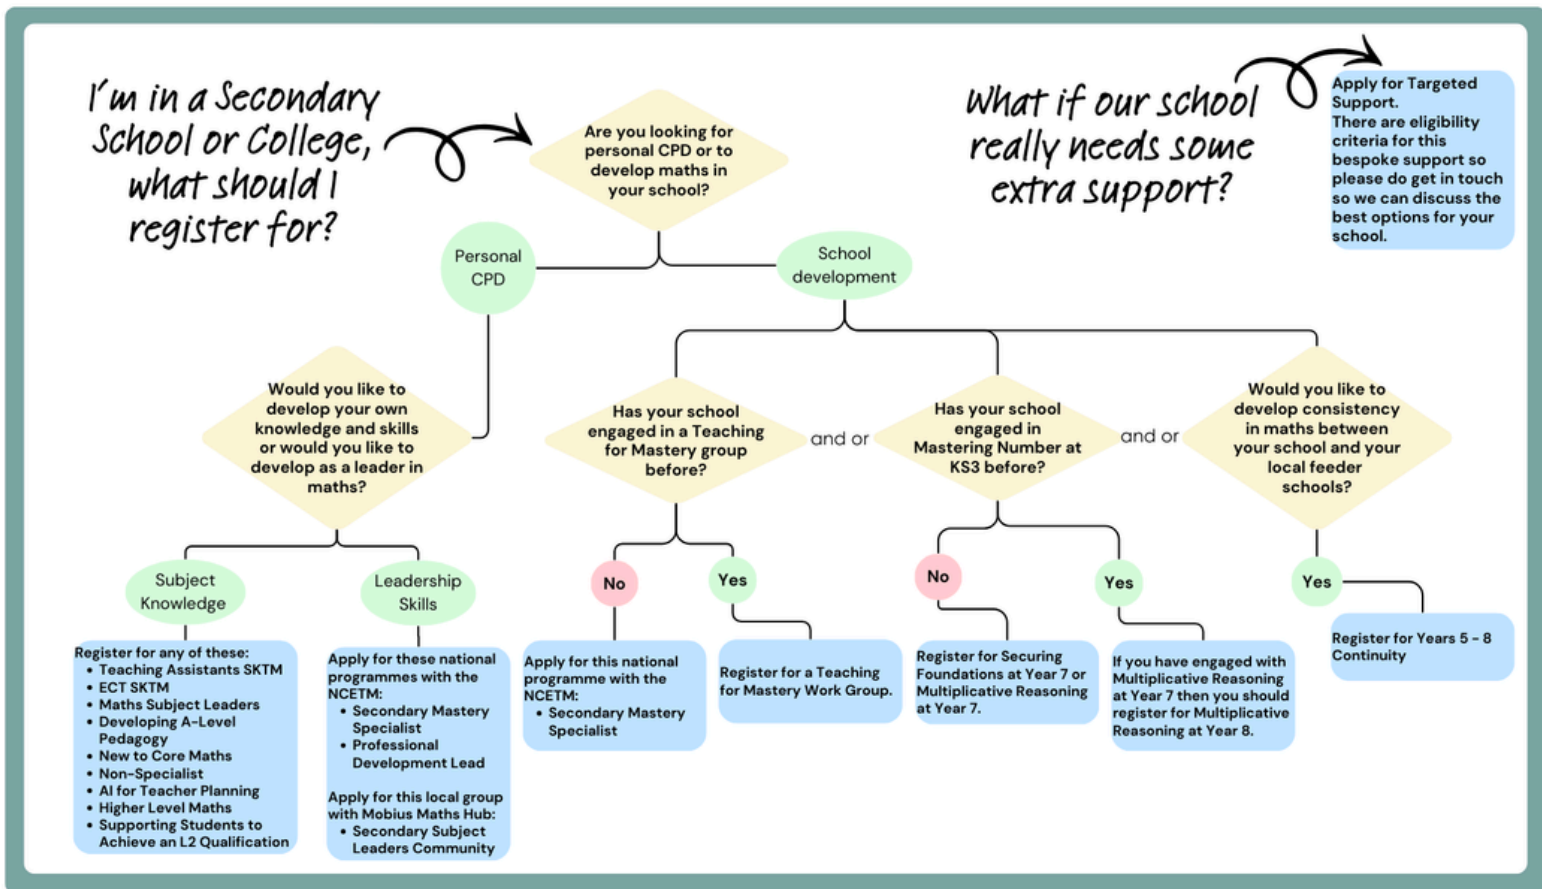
I'm in a Secondary School or College, what should I register for?

Are you looking for personal CPD or to develop maths in your school?

What if our school really needs some extra support?

Apply for Targeted Support. There are eligibility criteria for this bespoke support so please do get in touch so we can discuss the best options for your school.

Personal CPD

School development

Would you like to develop your own knowledge and skills or would you like to develop as a leader in maths?

Has your school engaged in a Teaching for Mastery group before?

and or

Has your school engaged in Mastering Number at KS3 before?

and or

Would you like to develop consistency in maths between your school and your local feeder schools?

Subject Knowledge

Leadership Skills

No

Yes

No

Yes

Yes

Register for any of these:
- Teaching Assistants SKTM
- ECT SKTM
- Maths Subject Leaders
- Developing A-Level Pedagogy
- New to Core Maths
- Non-Specialist
- AI for Teacher Planning
- Higher Level Maths
- Supporting Students to Achieve an L2 Qualification

Apply for these national programmes with the NCETM:
- Secondary Mastery Specialist
- Professional Development Lead

Apply for this local group with Mobius Maths Hub:
- Secondary Subject Leaders Community

Apply for this national programme with the NCETM:
- Secondary Mastery Specialist

Register for a Teaching for Mastery Work Group.

Register for Securing Foundations at Year 7 or Multiplicative Reasoning at Year 7.

If you have engaged with Multiplicative Reasoning at Year 7 then you should register for Multiplicative Reasoning at Year 8.

Register for Years 5 - 8 Continuity